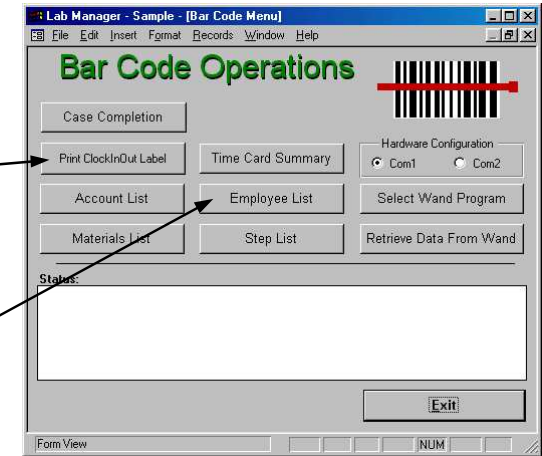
Lab Manager - Sample - [Bar Code Menu]

File Edit Insert Format Records Window Help

Bar Code Operations

Case Completion

Print ClockInOut Label

Time Card Summary

Hardware Configuration

Com1

Com2

Account List

Employee List

Select Wand Program

Materials List

Step List

Retrieve Data From Wand

Status:

Exit

Form View

NUM